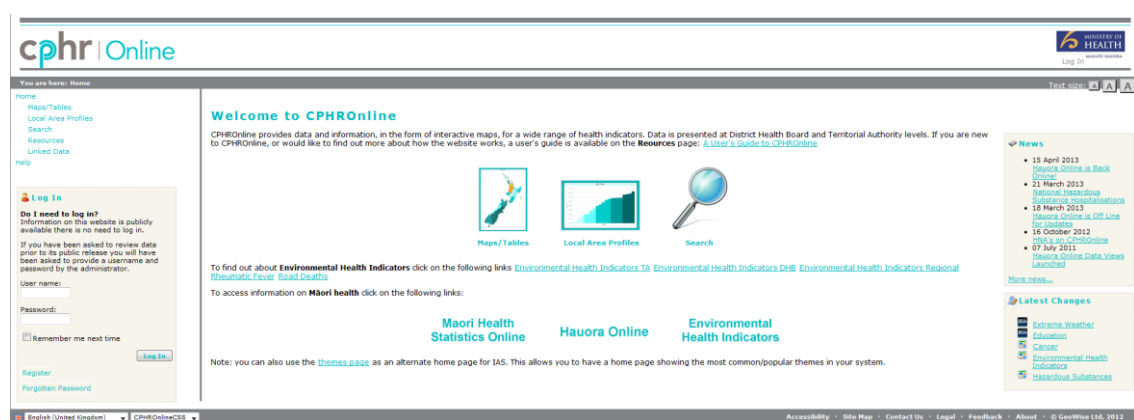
cphr | Online

MINISTRY OF HEALTH
MANATŪ HAUORA
Log In

You are here: Home

Text size: A A A

Home
Maps/Tables
Local Area Profiles
Search
Resources
Linked Data
Help

Log In

Do I need to log in?
Information on this website is publicly available there is no need to log in.

If you have been asked to review data prior to its public release you will have been asked to provide a username and password by the administrator.

User name:

Password:

Remember me next time

Log In

Register

Forgotten Password

Welcome to CPHROnline

CPHROnline provides data and information, in the form of interactive maps, for a wide range of health indicators. Data is presented at District Health Board and Territorial Authority levels. If you are new to CPHROnline, or would like to find out more about how the website works, a user's guide is available on the Reources page: A User's Guide to CPHROnline

Maps/Tables
Local Area Profiles
Search

To find out about Environmental Health Indicators click on the following links Environmental Health Indicators TA Environmental Health Indicators DHB Environmental Health Indicators Regional Rheumatic Fever Road Deaths

To access information on Māori health click on the following links:

Maori Health Statistics Online
Hauora Online
Environmental Health Indicators

Note: you can also use the themes page as an alternate home page for IAS. This allows you to have a home page showing the most common/popular themes in your system.

News

• 15 April 2013
Hauora Online is Back Online!
• 21 March 2013
National Hazardous Substance Hospitalisations
• 18 March 2013
Hauora Online is Off Line for Updates
• 16 October 2012
HNA's on CPHROnline
• 07 July 2011
Hauora Online Data Views Launched

More news...

Latest Changes

Extreme Weather
Education
Cancer
Environmental Health Indicators
Hazardous Substances

English (United Kingdom)
CPHROnlineCSS

Accessibility · Site Map · Contact Us · Legal · Feedback · About · © GeoWise Ltd, 2012